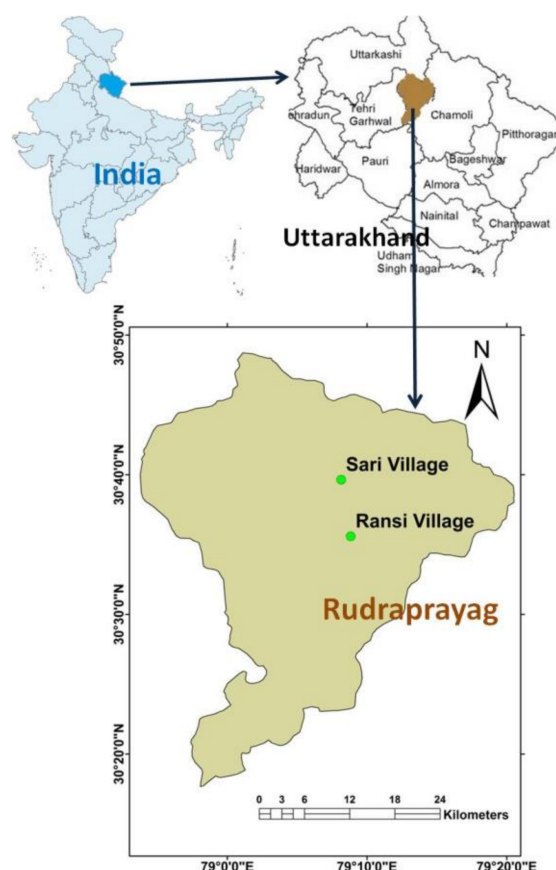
India

Uttarkashi
Tehri Garhwal
ehradun
Chamoli
Pitthoragar
Bageshwar
Haridwar
Pauri
Almora
Nainital
Champawat
Udham Singh Nagar
Uttarakhand

30°50'0"N
30°40'0"N
30°30'0"N
30°20'0"N

N

Sari Village
Ransi Village
Rudraprayag

0 3 6 12 18 24
Kilometers

79°0'0"E
79°10'0"E
79°20'0"E